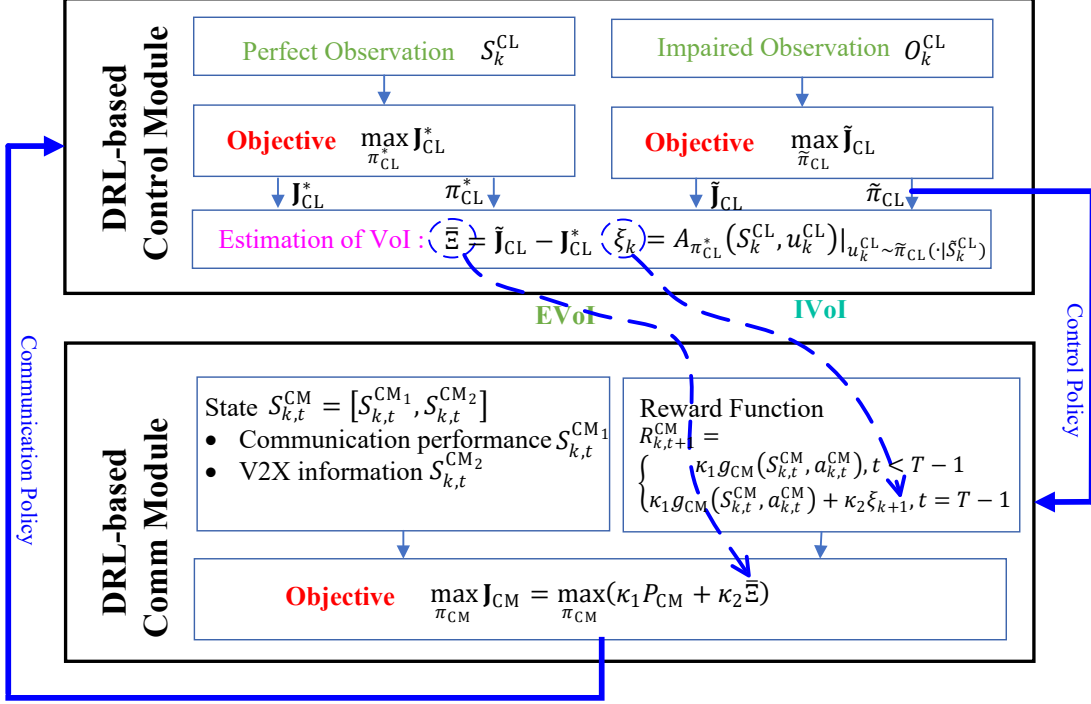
DRL-based Control Module

Perfect Observation $S_k^{\mathrm{CL}}$

Impaired Observation $O_k^{\mathrm{CL}}$

Objective $\max_{\pi_{\mathrm{CL}}^*} \mathbf{J}_{\mathrm{CL}}^*$

Objective $\max_{\tilde{\pi}_{\mathrm{CL}}} \tilde{\mathbf{J}}_{\mathrm{CL}}$

$\mathbf{J}_{\mathrm{CL}}^*$ $\pi_{\mathrm{CL}}^*$ $\tilde{\mathbf{J}}_{\mathrm{CL}}$ $\tilde{\pi}_{\mathrm{CL}}$

Estimation of VoI : $\bar{\Xi} = \tilde{\mathbf{J}}_{\mathrm{CL}} - \mathbf{J}_{\mathrm{CL}}^*$ $\xi_k = A_{\pi_{\mathrm{CL}}^*}(S_k^{\mathrm{CL}}, u_k^{\mathrm{CL}})|_{u_k^{\mathrm{CL}} \sim \tilde{\pi}_{\mathrm{CL}}(\cdot|S_k^{\mathrm{CL}})}$

EVoI

IVoI

Communication Policy

Control Policy

DRL-based Comm Module

State $S_{k,t}^{\mathrm{CM}} = [S_{k,t}^{\mathrm{CM}_1}, S_{k,t}^{\mathrm{CM}_2}]$
• Communication performance $S_{k,t}^{\mathrm{CM}_1}$
• V2X information $S_{k,t}^{\mathrm{CM}_2}$

Reward Function
$R_{k,t+1}^{\mathrm{CM}} = \begin{cases} \kappa_1 g_{\mathrm{CM}}(S_{k,t}^{\mathrm{CM}}, a_{k,t}^{\mathrm{CM}}), t < T-1 \\ \kappa_1 g_{\mathrm{CM}}(S_{k,t}^{\mathrm{CM}}, a_{k,t}^{\mathrm{CM}}) + \kappa_2 \xi_{k+1}, t = T-1 \end{cases}$

Objective $\max_{\pi_{\mathrm{CM}}} \mathbf{J}_{\mathrm{CM}} = \max_{\pi_{\mathrm{CM}}} (\kappa_1 P_{\mathrm{CM}} + \kappa_2 \bar{\Xi})$